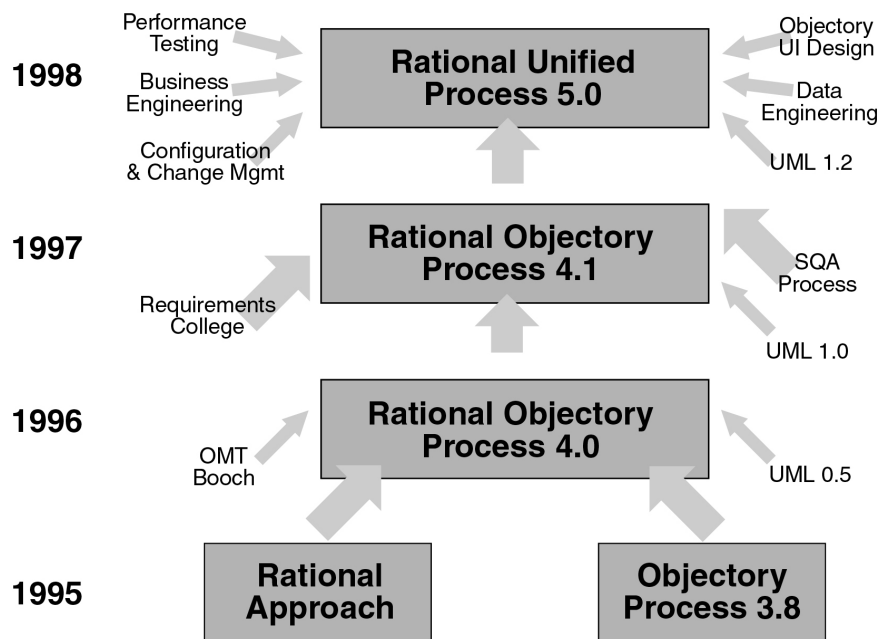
1998

Performance Testing

Business Engineering

Configuration & Change Mgmt

Rational Unified Process 5.0

Objectory UI Design

Data Engineering

UML 1.2

1997

Rational Objectory Process 4.1

Requirements College

SQA Process

UML 1.0

1996

Rational Objectory Process 4.0

OMT Booch

UML 0.5

1995

Rational Approach

Objectory Process 3.8